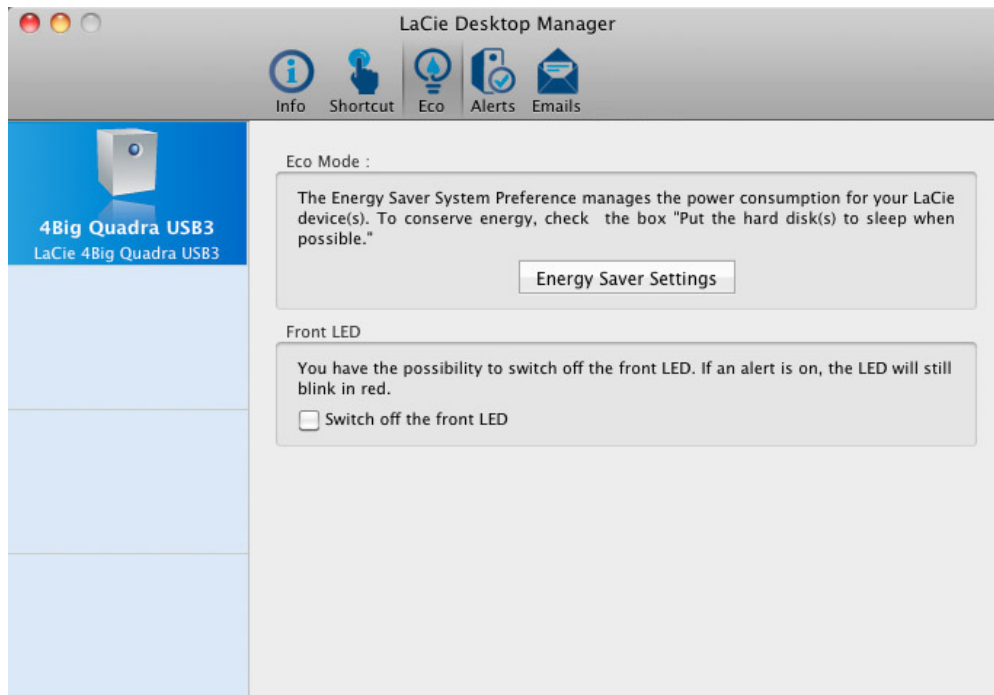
LaCie Desktop Manager

Info Shortcut Eco Alerts Emails

4Big Quadra USB3
LaCie 4Big Quadra USB3

Eco Mode :

The Energy Saver System Preference manages the power consumption for your LaCie device(s). To conserve energy, check the box "Put the hard disk(s) to sleep when possible."

Energy Saver Settings

Front LED

You have the possibility to switch off the front LED. If an alert is on, the LED will still blink in red.

Switch off the front LED